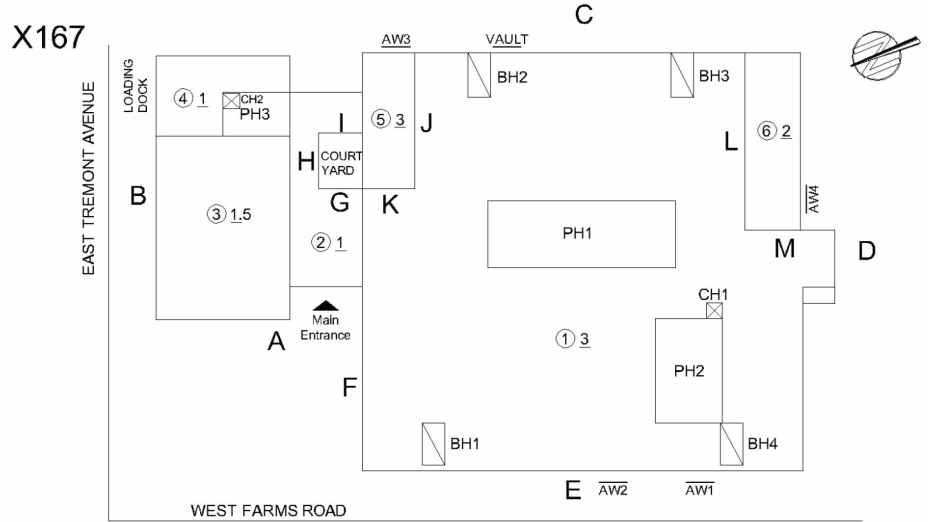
X167

AW3 VAULT C

LOADING DOCK

④ 1 CH2 PH3

⑤ 3

BH2

BH3

⑥ 2

I J

L

H COURT YARD

EAST TREMONT AVENUE

B

③ 1.5

G K

AW4

PH1

② 1

M D

Main Entrance

CH1

A

① 3

PH2

F

BH1

BH4

E AW2 AW1

WEST FARMS ROAD